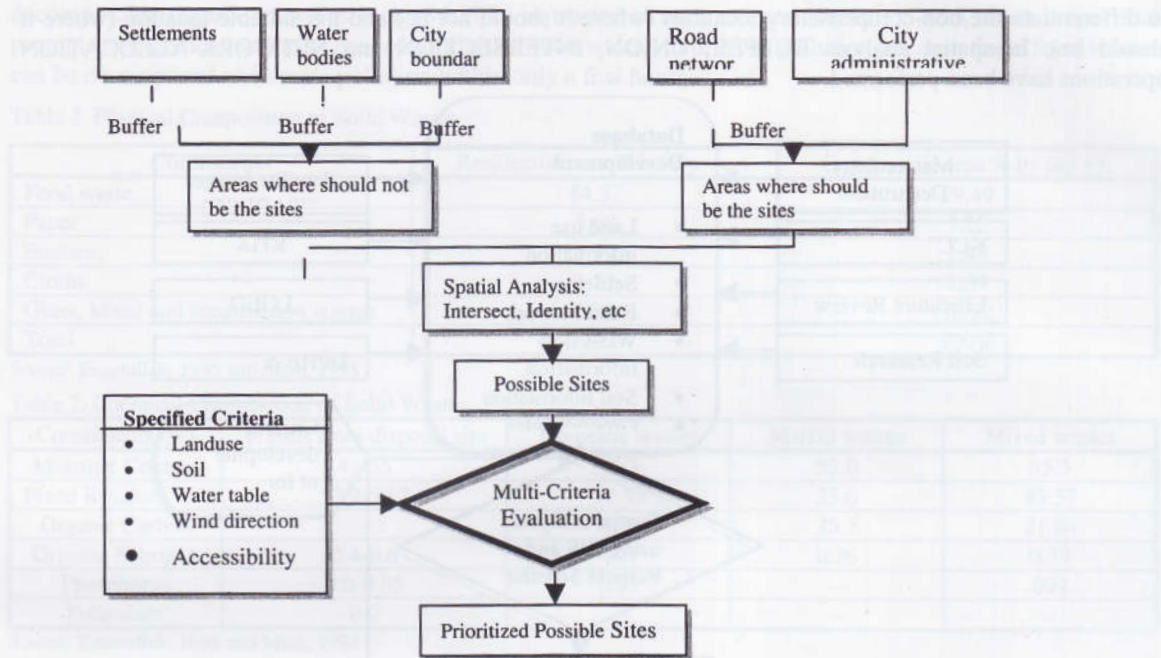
Settlements

Water bodies

City boundar

Road networ

City administrative

Buffer

Buffer

Buffer

Buffer

Areas where should not be the sites

Areas where should be the sites

Spatial Analysis: Intersect, Identity, etc

Possible Sites

Specified Criteria
- Landuse
- Soil
- Water table
- Wind direction
- Accessibility

Multi-Criteria Evaluation

Prioritized Possible Sites